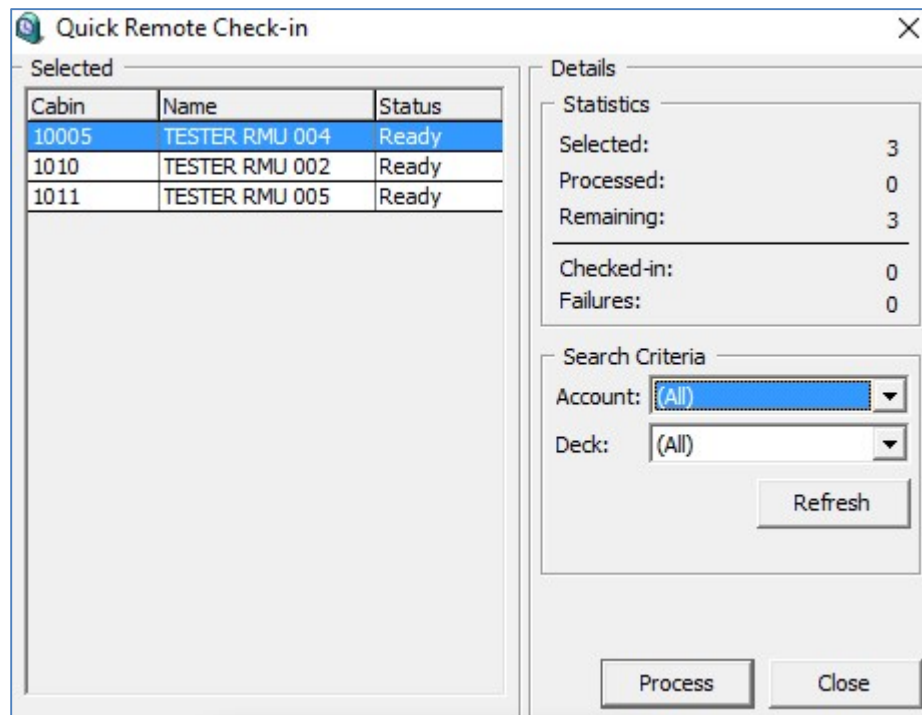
Quick Remote Check-in

Selected

| Cabin | Name | Status |
|---|---|---|
| 10005 | TESTER RMU 004 | Ready |
| 1010 | TESTER RMU 002 | Ready |
| 1011 | TESTER RMU 005 | Ready |

Details

Statistics

Selected: 3
Processed: 0
Remaining: 3

Checked-in: 0
Failures: 0

Search Criteria

Account: (All)
Deck: (All)

Refresh

Process
Close